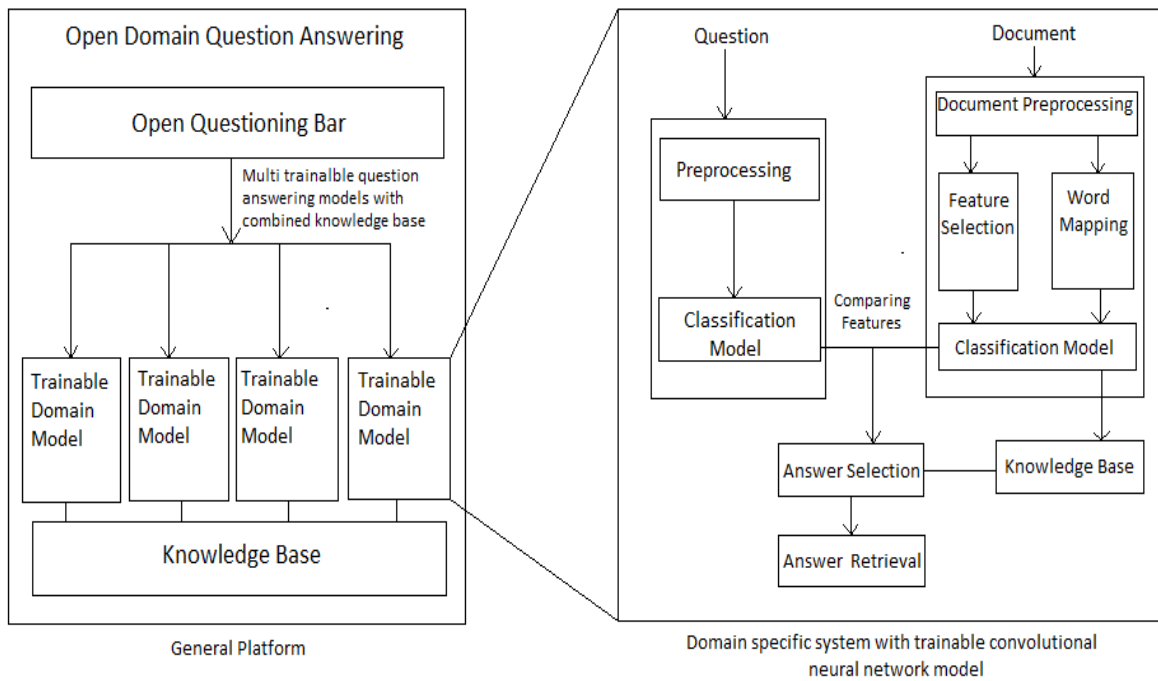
Open Domain Question Answering

Open Questioning Bar

Multi trainalble question answering models with combined knowledge base

Trainable Domain Model

Trainable Domain Model

Trainable Domain Model

Trainable Domain Model

Knowledge Base

General Platform

Question

Document

Document Preprocessing

Preprocessing

Feature Selection

Word Mapping

Classification Model

Comparing Features

Classification Model

Answer Selection

Knowledge Base

Answer Retrieval

Domain specific system with trainable convolutional neural network model